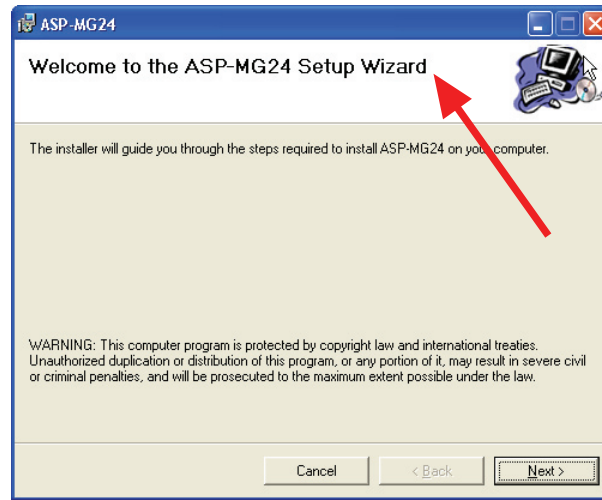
ASP-MG24

Welcome to the ASP-MG24 Setup Wizard

The installer will guide you through the steps required to install ASP-MG24 on your computer.

WARNING: This computer program is protected by copyright law and international treaties. Unauthorized duplication or distribution of this program, or any portion of it, may result in severe civil or criminal penalties, and will be prosecuted to the maximum extent possible under the law.

Cancel

< Back

Next >